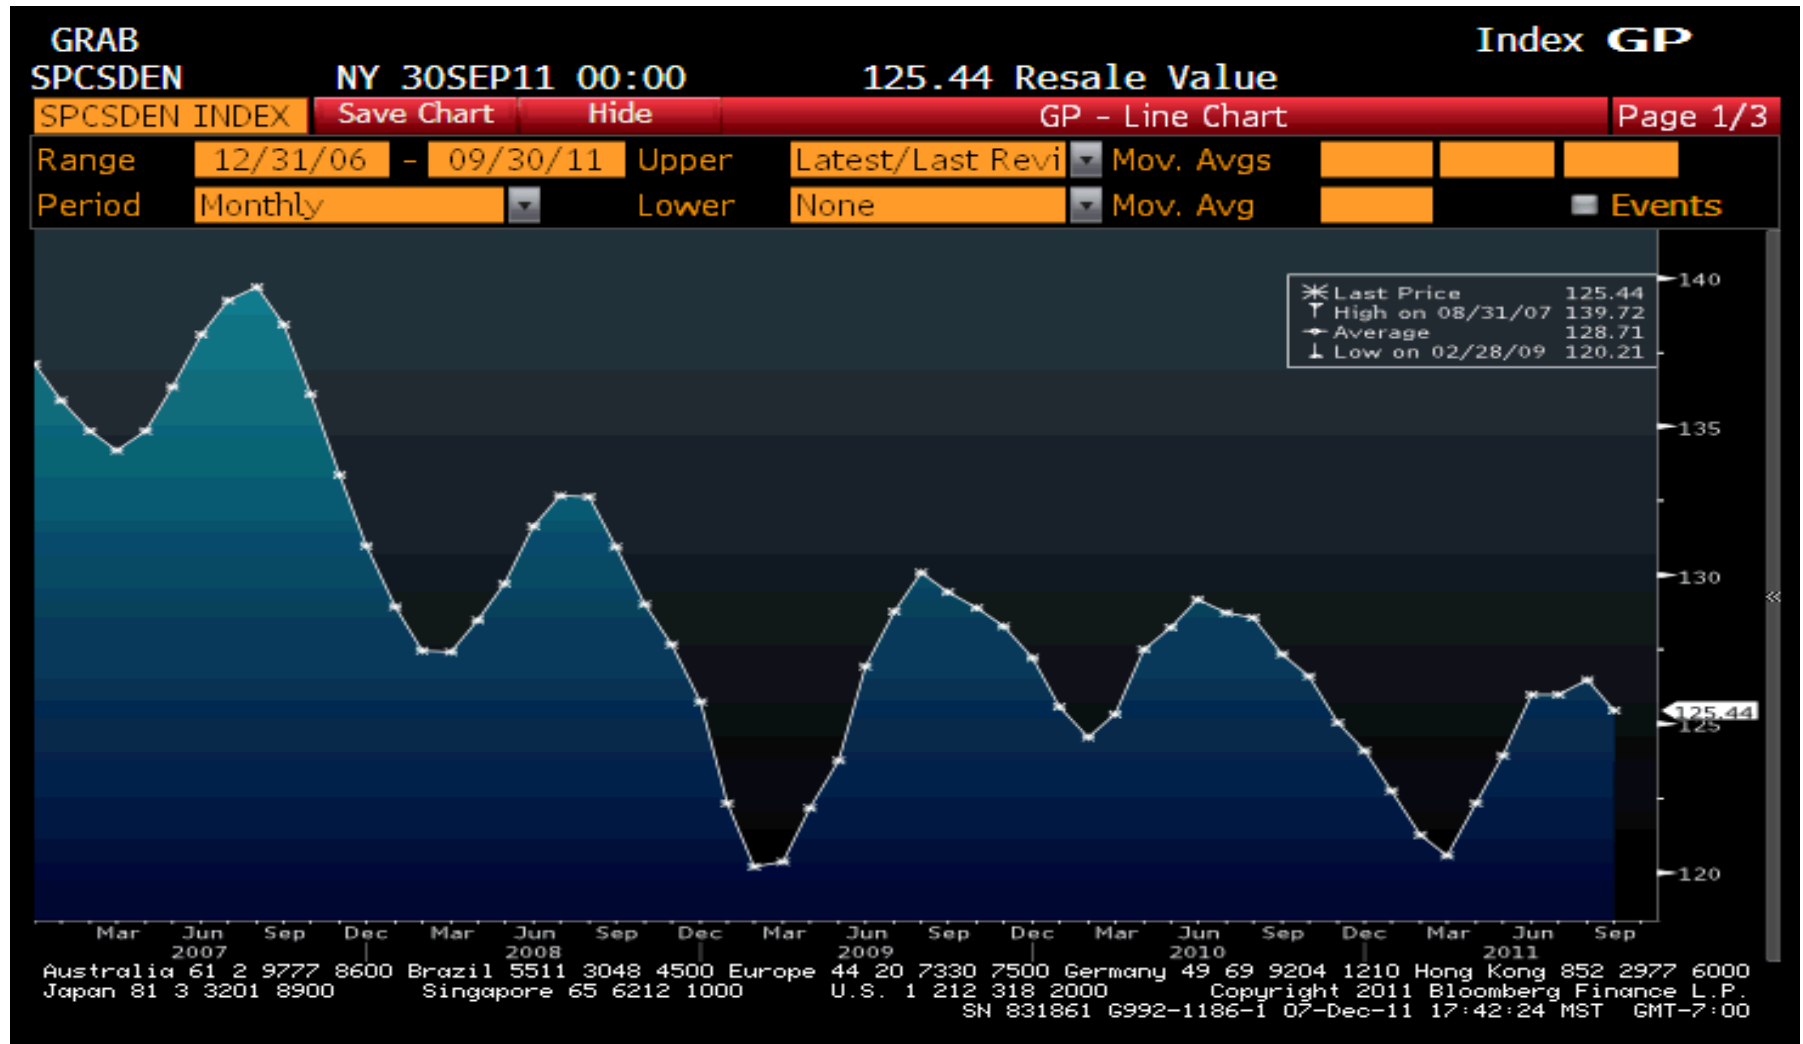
GRAB
SPCSDEN NY 30SEP11 00:00 125.44 Resale Value Index GP

SPCSDEN INDEX | Save Chart | Hide | GP - Line Chart | Page 1/3

Range 12/31/06 - 09/30/11 Upper Latest/Last Revi Mov. Avgs
Period Monthly Lower None Mov. Avg Events

Last Price 125.44
High on 08/31/07 139.72
Average 128.71
Low on 02/28/09 120.21

140
135
130
125.44
125
120

Mar Jun Sep Dec Mar Jun Sep Dec Mar Jun Sep Dec Mar Jun Sep Dec Mar Jun Sep
2007 2008 2009 2010 2011

Australia 61 2 9777 8600 Brazil 5511 3048 4500 Europe 44 20 7330 7500 Germany 49 69 9204 1210 Hong Kong 852 2977 6000
Japan 81 3 3201 8900 Singapore 65 6212 1000 U.S. 1 212 318 2000 Copyright 2011 Bloomberg Finance L.P.
SN 831861 G992-1186-1 07-Dec-11 17:42:24 MST GMT-7:00